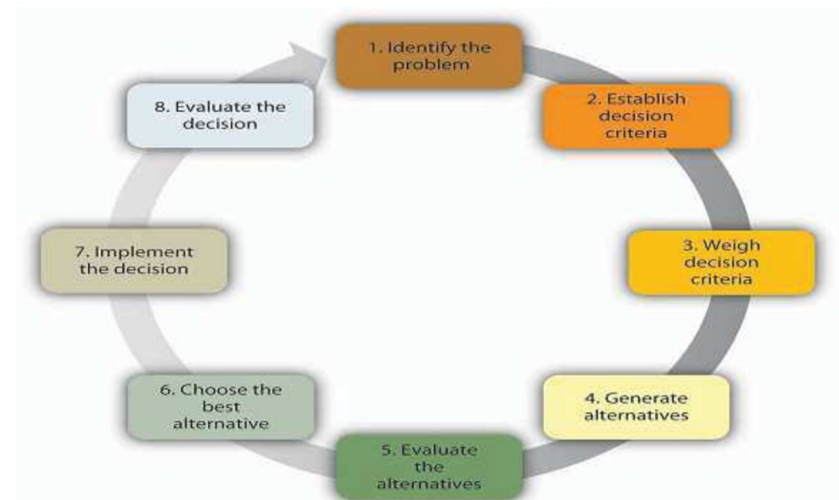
1. Identify the problem

2. Establish decision criteria

3. Weigh decision criteria

4. Generate alternatives

5. Evaluate the alternatives

6. Choose the best alternative

7. Implement the decision

8. Evaluate the decision